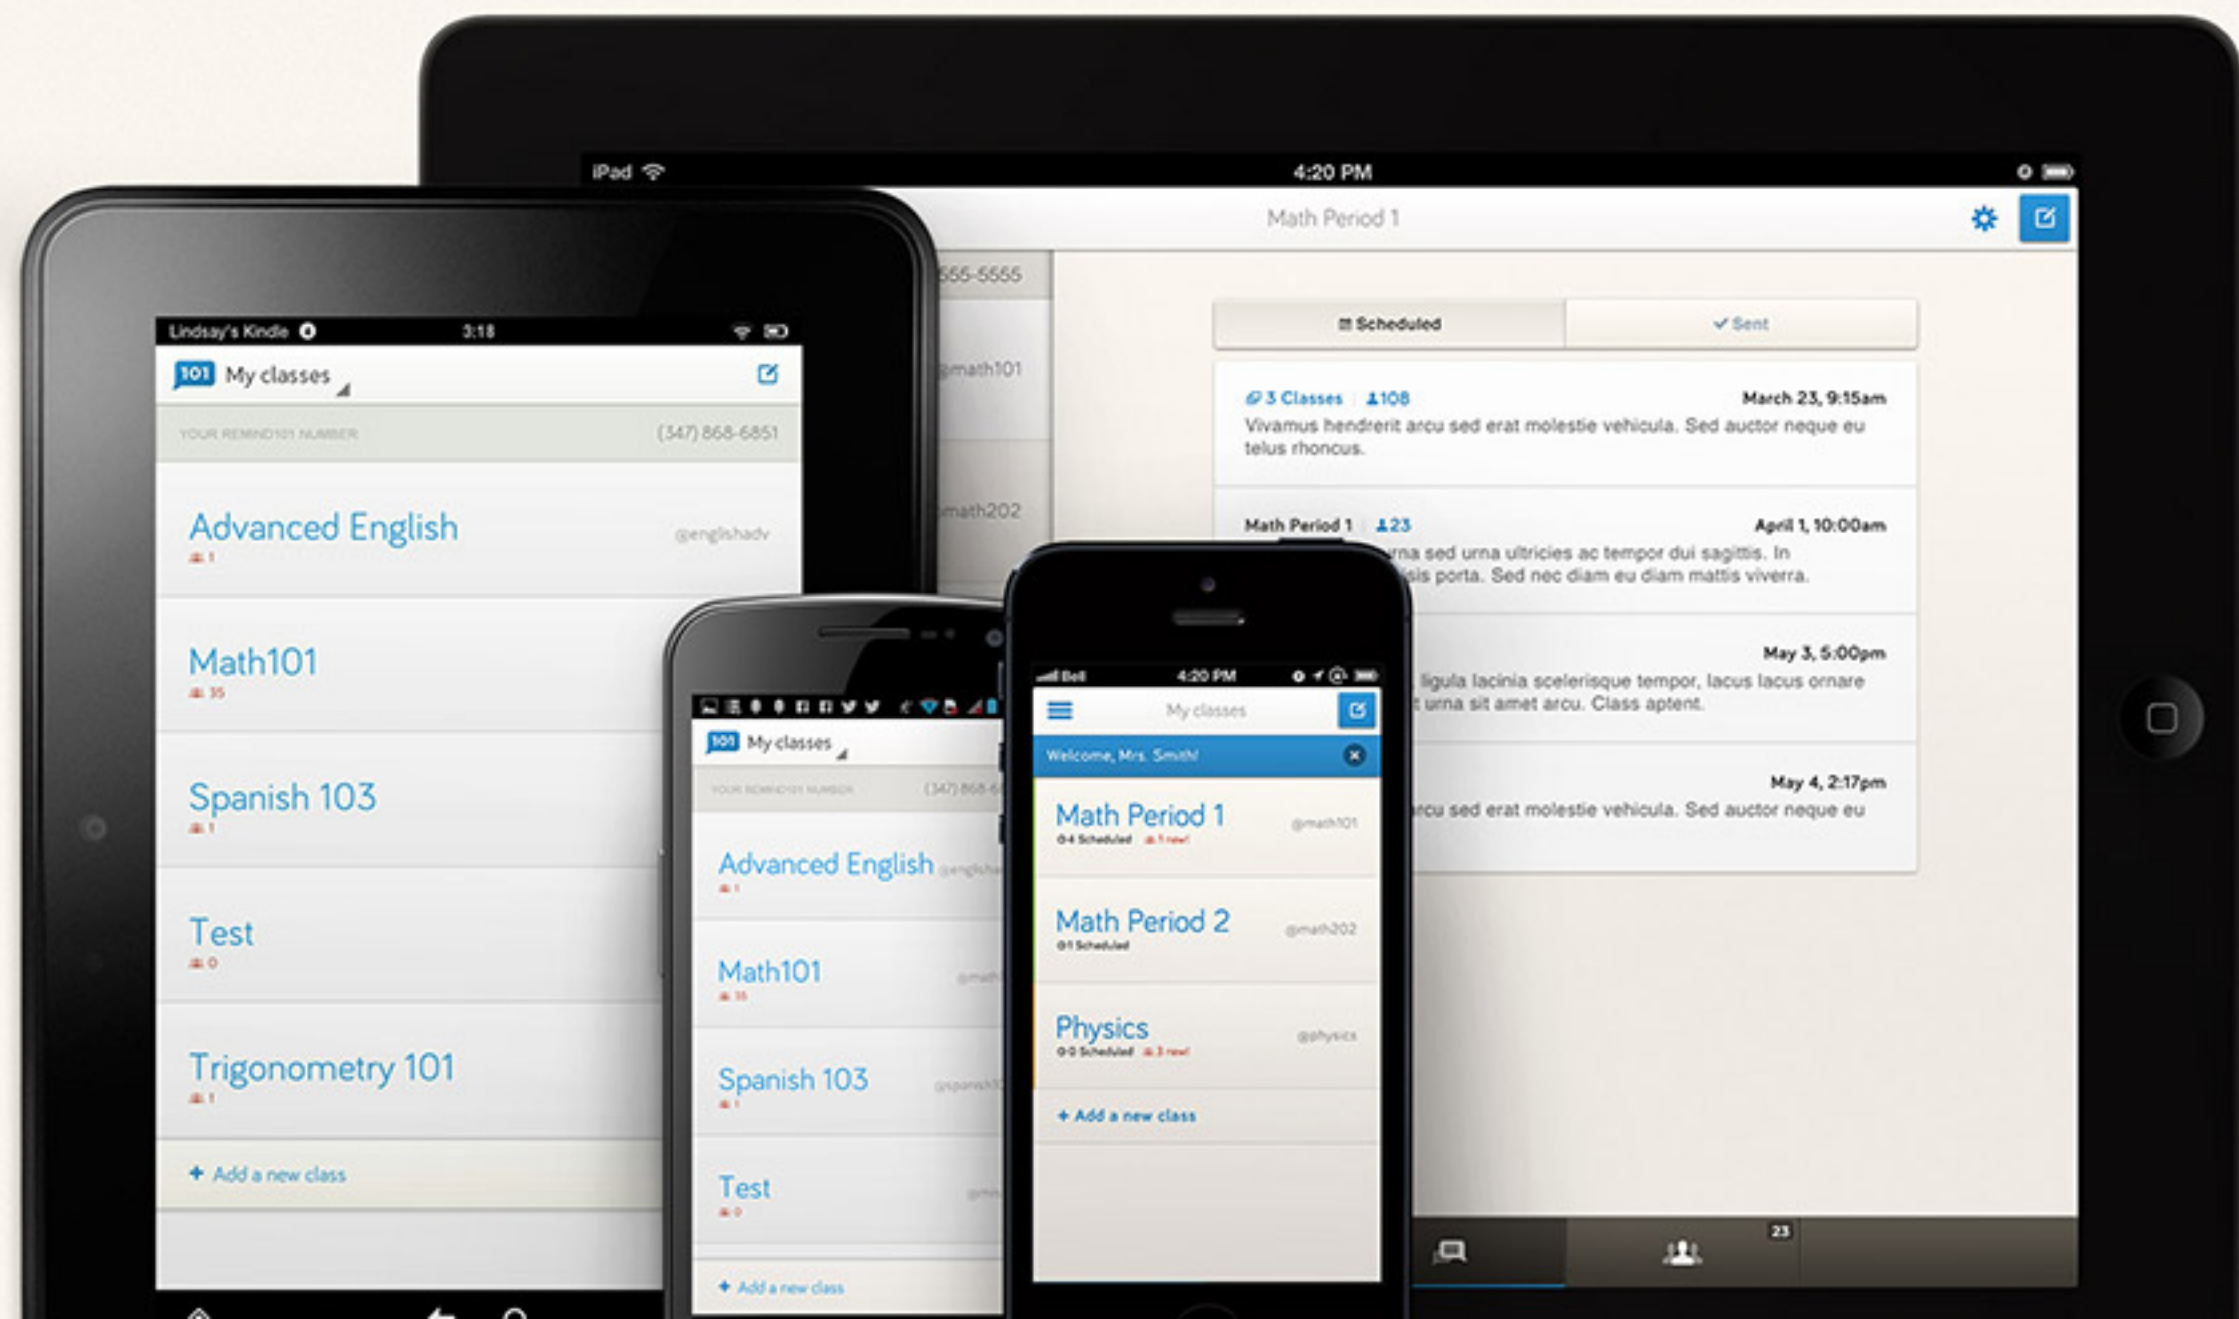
iPad 4:20 PM

Math Period 1

555-5555

@math101

@math202

Scheduled | ✓ Sent

3 Classes | 108 March 23, 9:15am
Vivamus hendrerit arcu sed erat molestie vehicula. Sed auctor neque eu telus rhoncus.

Math Period 1 | 23 April 1, 10:00am
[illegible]rna sed urna ultricies ac tempor dui sagittis. In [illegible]isis porta. Sed nec diam eu diam mattis viverra.

May 3, 5:00pm
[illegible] ligula lacinia scelerisque tempor, lacus lacus ornare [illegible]t urna sit amet arcu. Class aptent.

May 4, 2:17pm
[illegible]rcu sed erat molestie vehicula. Sed auctor neque eu

23

Lindsay's Kindle 3:18

101 My classes

YOUR REMIND101 NUMBER (347) 868-6851

Advanced English @englishadv
1

Math101
35

Spanish 103
1

Test
0

Trigonometry 101
1

+ Add a new class

101 My classes

YOUR REMIND101 NUMBER (347) 868-6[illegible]

Advanced English @englisha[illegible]
1

Math101 @math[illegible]
35

Spanish 103 @spanish10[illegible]
1

Test @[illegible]
0

+ Add a new class

Bell 4:20 PM

My classes

Welcome, Mrs. Smith!

Math Period 1 @math101
0-4 Scheduled 1 new!

Math Period 2 @math202
0-1 Scheduled

Physics @physics
0-0 Scheduled 3 new!

+ Add a new class